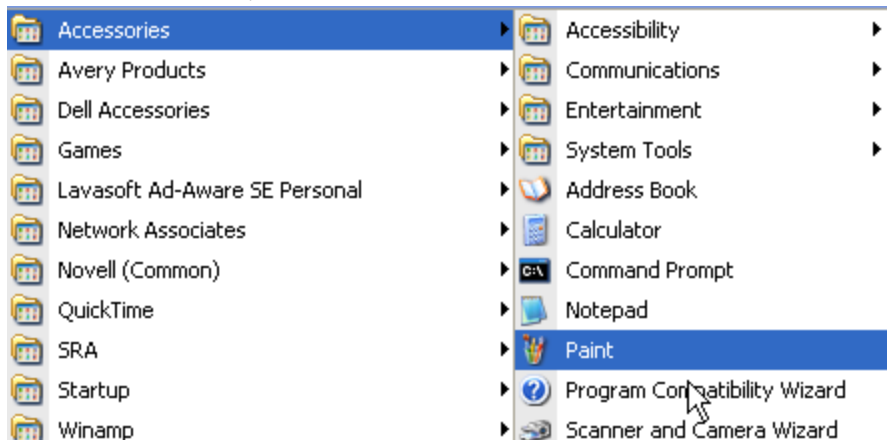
Accessories
Avery Products
Dell Accessories
Games
Lavasoft Ad-Aware SE Personal
Network Associates
Novell (Common)
QuickTime
SRA
Startup
Winamp

Accessibility
Communications
Entertainment
System Tools
Address Book
Calculator
Command Prompt
Notepad
Paint
Program Compatibility Wizard
Scanner and Camera Wizard